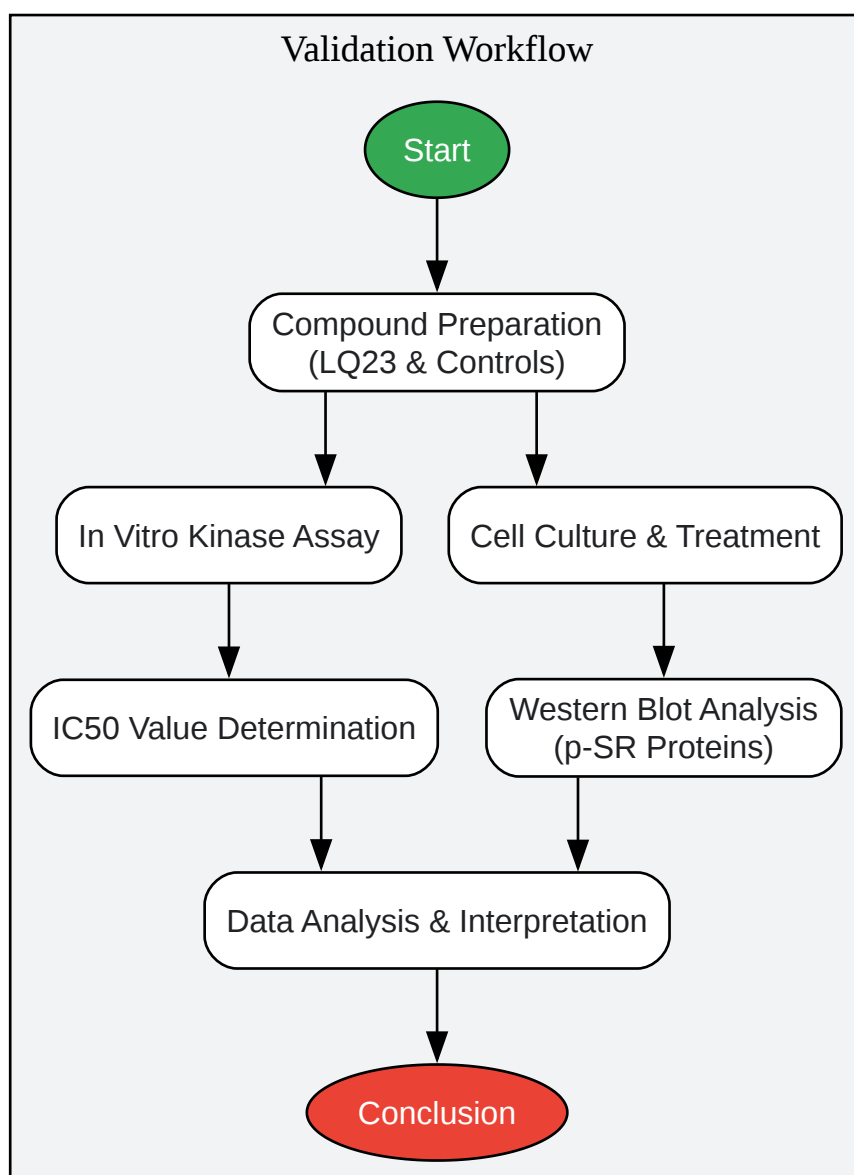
Validation Workflow

Start

Compound Preparation (LQ23 & Controls)

In Vitro Kinase Assay

Cell Culture & Treatment

IC50 Value Determination

Western Blot Analysis (p-SR Proteins)

Data Analysis & Interpretation

Conclusion